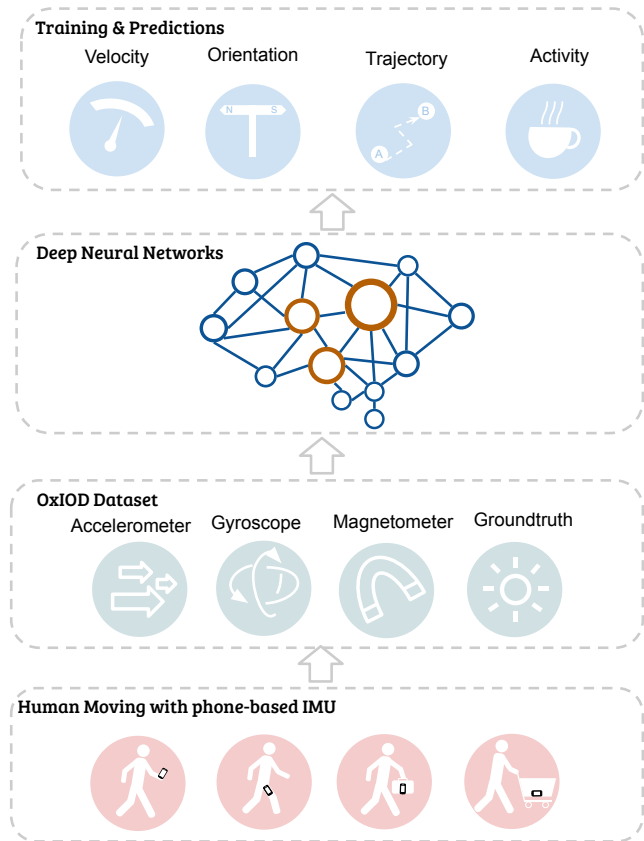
Training & Predictions

Velocity

Orientation

Trajectory

Activity

N S

B

A

Deep Neural Networks

OxIOD Dataset

Accelerometer

Gyroscope

Magnetometer

Groundtruth

Human Moving with phone-based IMU